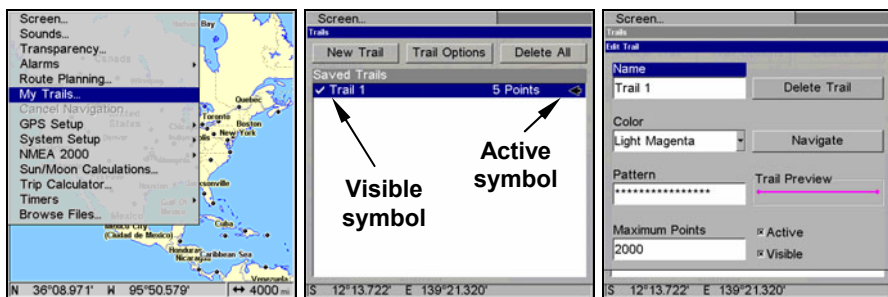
Screen...
Sounds...
Transparency...
Alarms
Route Planning...
My Trails...
Cancel Navigation
GPS Setup
System Setup
NMEA 2000
Sun/Moon Calculations...
Trip Calculator...
Timers
Browse Files...

Bay
Canada
Quebec
Toronto
Boston
New York
Jacksonville
Mexico City (Ciudad de Mexico)
Cuba
Honduras
Nicaragua
Caribbean Sea
Venezuela

N 36°08.971' W 95°50.579' ↔ 4000 mi

Screen...
Trails
New Trail
Trail Options
Delete All
Saved Trails
✓ Trail 1
5 Points
Visible symbol
Active symbol
S 12°13.722' E 139°21.320'

Screen...
Trails
Edit Trail
Name
Trail 1
Delete Trail
Color
Light Magenta
Navigate
Pattern
****************
Trail Preview
Maximum Points
2000
☒ Active
☒ Visible
S 12°13.722' E 139°21.320'